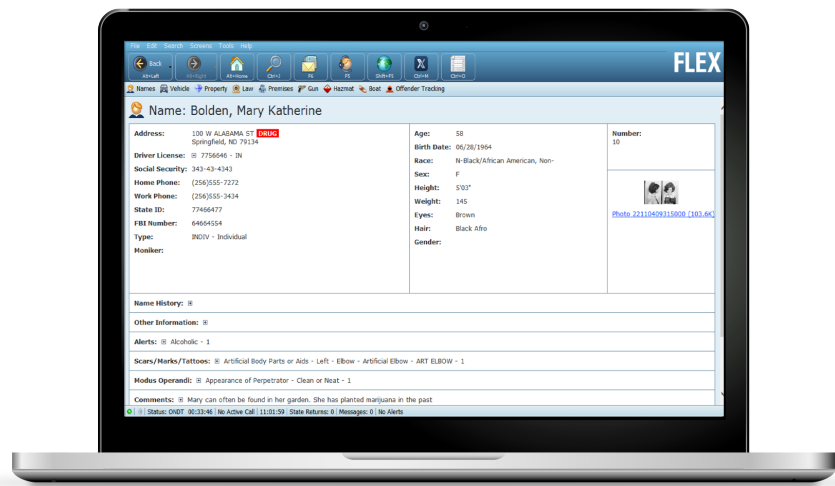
File Edit Search Screens Tools Help

Back Alt+Left | Alt+Right | Alt+Home | Ctrl+I | F6 | F5 | Shift+F5 | Ctrl+H | Ctrl+O

FLEX

Names Vehicle Property Law Premises Gun Hazmat Boat Offender Tracking

Name: Bolden, Mary Katherine

Address: 100 W ALABAMA ST DRUG Springfield, ND 79134

Driver License: ⊞ 7756646 - IN

Social Security: 343-43-4343

Home Phone: (256)555-7272

Work Phone: (256)555-3434

State ID: 77466477

FBI Number: 64664554

Type: INDIV - Individual

Moniker:

Age: 58

Birth Date: 06/28/1964

Race: N-Black/African American, Non-

Sex: F

Height: 5'03"

Weight: 145

Eyes: Brown

Hair: Black Afro

Gender:

Number: 10

Photo 22110409315000 [103.6K]

Name History: ⊞

Other Information: ⊞

Alerts: ⊞ Alcoholic - 1

Scars/Marks/Tattoos: ⊞ Artificial Body Parts or Aids - Left - Elbow - Artificial Elbow - ART ELBOW - 1

Modus Operandi: ⊞ Appearance of Perpetrator - Clean or Neat - 1

Comments: ⊞ Mary can often be found in her garden. She has planted marijuana in the past

Status: ONDT 00:33:46 | No Active Call | 11:01:59 | State Returns: 0 | Messages: 0 | No Alerts